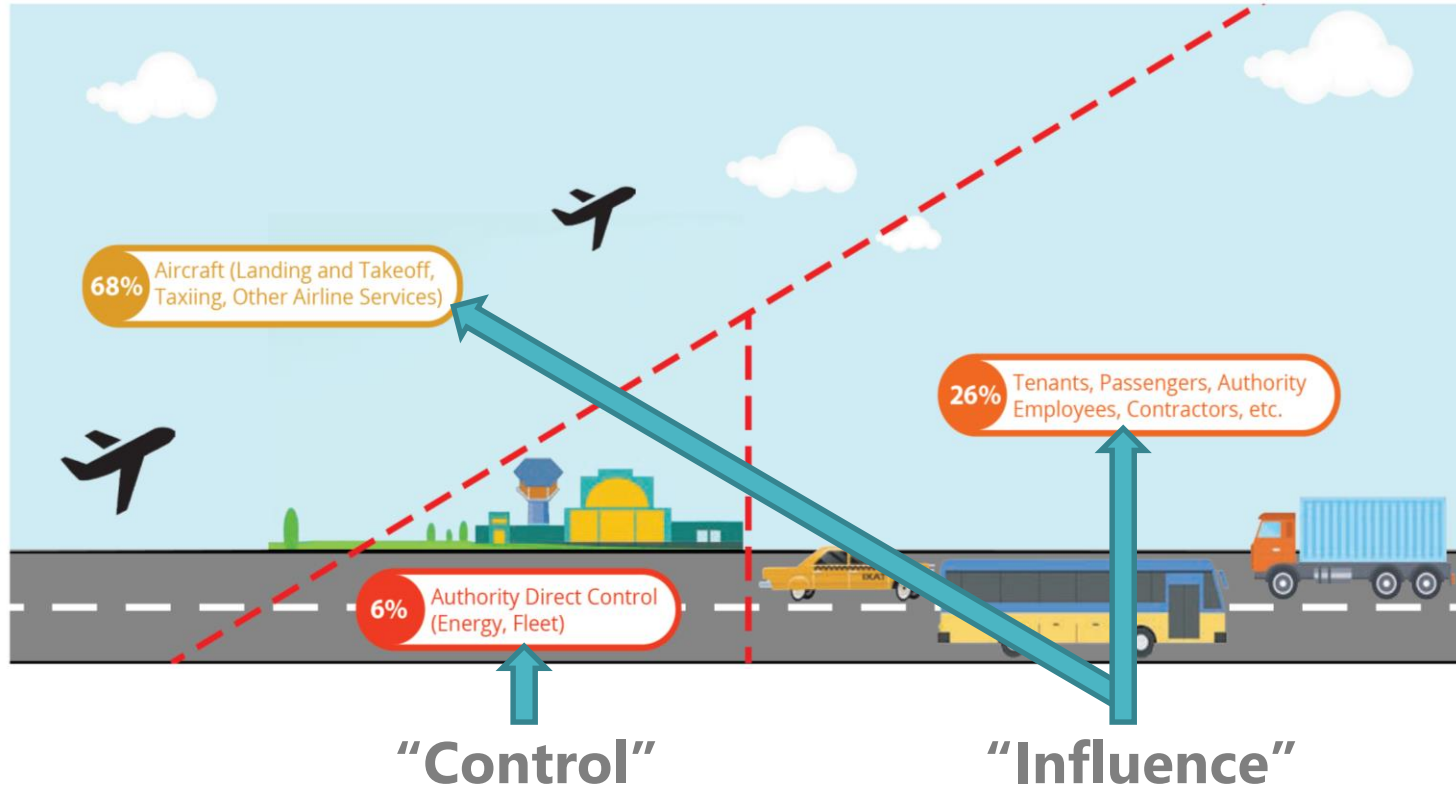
68% Aircraft (Landing and Takeoff, Taxiing, Other Airline Services)

26% Tenants, Passengers, Authority Employees, Contractors, etc.

6% Authority Direct Control (Energy, Fleet)

“Control”

“Influence”